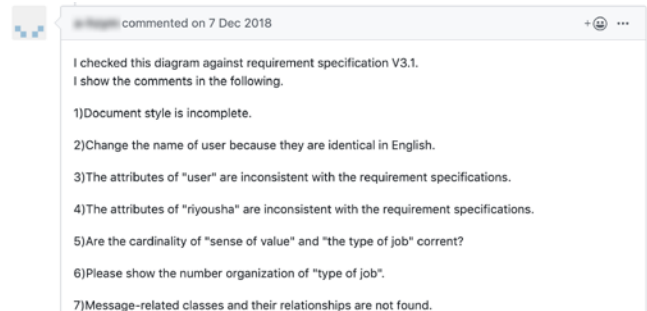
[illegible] commented on 7 Dec 2018

+☺ ···

I checked this diagram against requirement specification V3.1.
I show the comments in the following.

1)Document style is incomplete.

2)Change the name of user because they are identical in English.

3)The attributes of "user" are inconsistent with the requirement specifications.

4)The attributes of "riyousha" are inconsistent with the requirement specifications.

5)Are the cardinality of "sense of value" and "the type of job" corrent?

6)Please show the number organization of "type of job".

7)Message-related classes and their relationships are not found.